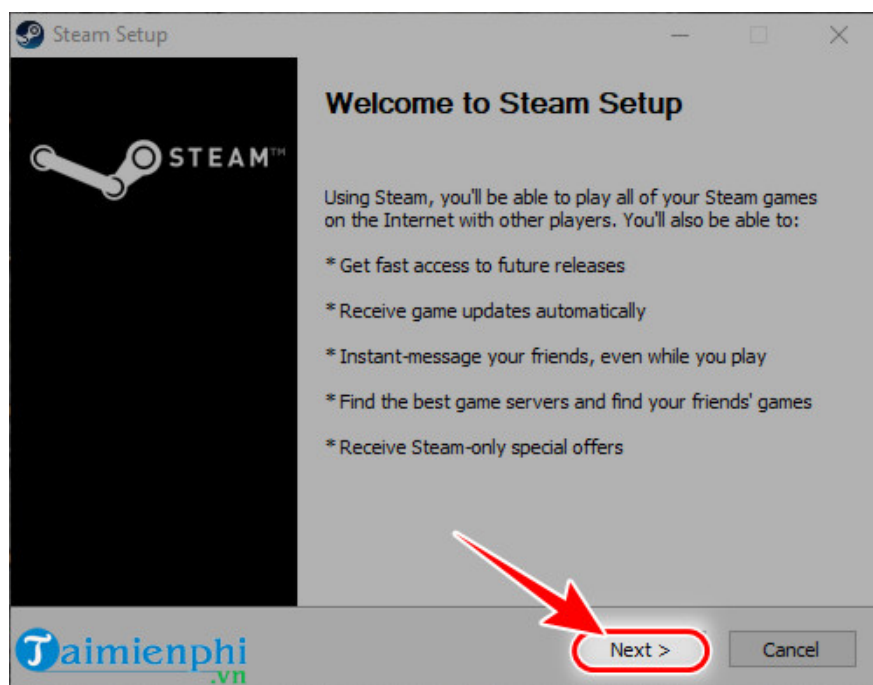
Steam Setup

STEAM™

Welcome to Steam Setup

Using Steam, you'll be able to play all of your Steam games on the Internet with other players. You'll also be able to:

* Get fast access to future releases

* Receive game updates automatically

* Instant-message your friends, even while you play

* Find the best game servers and find your friends' games

* Receive Steam-only special offers

Taimienphi .vn

Next >

Cancel